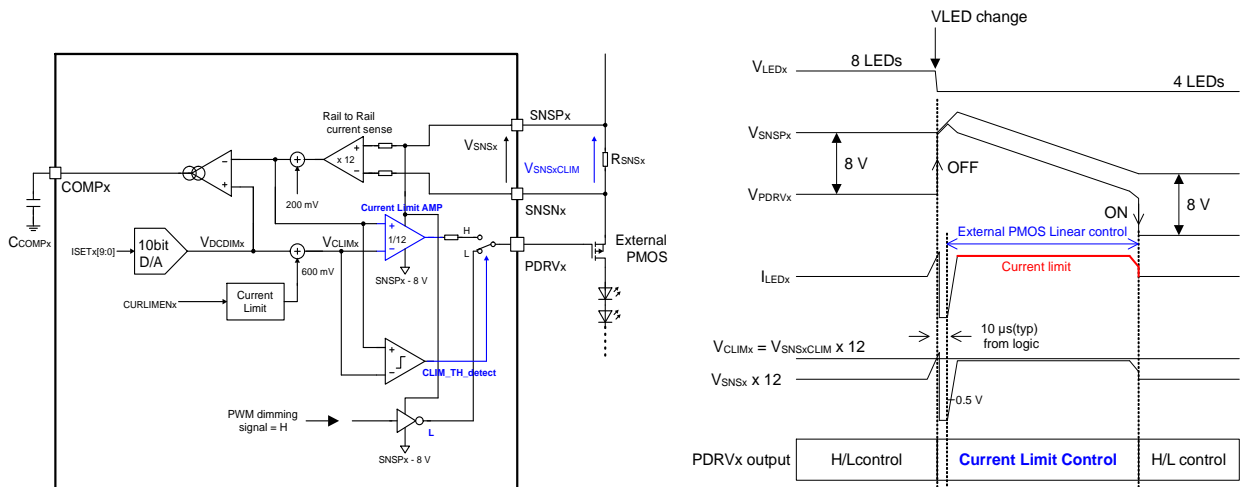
Rail to Rail current sense

SNSPx

$V_{SNSx}$

$V_{SNSxCLIM}$

$R_{SNSx}$

x 12

COMPx

200 mV

SNSNx

Current Limit AMP

$C_{COMPx}$

ISETx[9:0]

10bit D/A

$V_{DCDIMx}$

$V_{CLIMx}$

1/12

H

L

PDRVx

External PMOS

600 mV

SNSPx - 8 V

CURLIMENx

Current Limit

CLIM_TH_detect

PWM dimming signal = H

L

SNSPx - 8 V

VLED change

$V_{LEDx}$

8 LEDs

4 LEDs

$V_{SNSPx}$

8 V

OFF

$V_{PDRVx}$

ON

8 V

External PMOS Linear control

$I_{LEDx}$

Current limit

10 µs(typ) from logic

$V_{CLIMx} = V_{SNSxCLIM}$ x 12

$V_{SNSx}$ x 12

0.5 V

PDRVx output

H/Lcontrol

Current Limit Control

H/L control